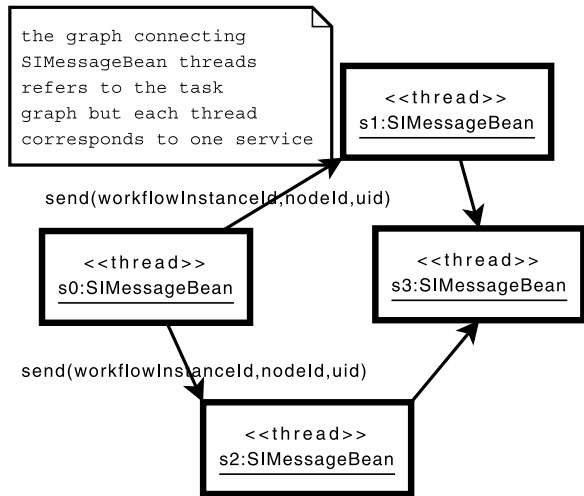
the graph connecting SIMessageBean threads refers to the task graph but each thread corresponds to one service

<<thread>>
s1:SIMessageBean

send(workflowInstanceId,nodeId,uid)

<<thread>>
s0:SIMessageBean

<<thread>>
s3:SIMessageBean

send(workflowInstanceId,nodeId,uid)

<<thread>>
s2:SIMessageBean